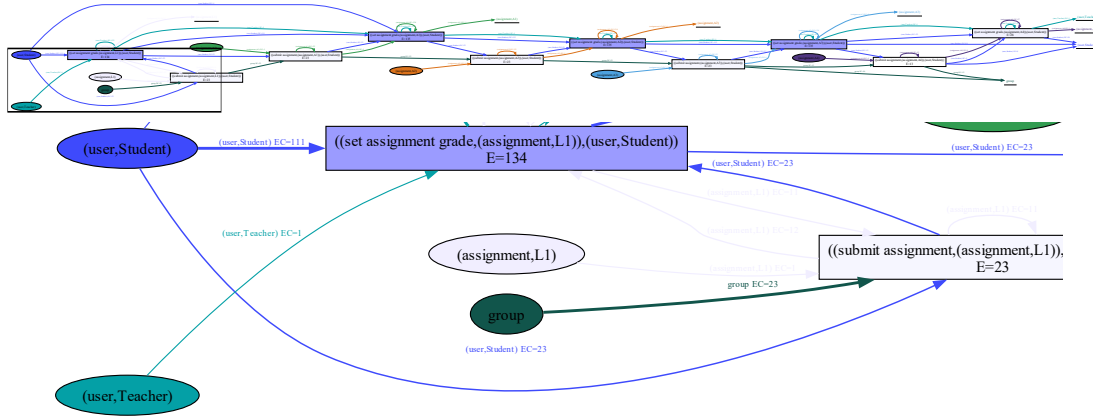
(user,Student)

(user,Student) EC=111

((set assignment grade,(assignment,L1)),(user,Student))
E=134

(user,Student) EC=23

(user,Student) EC=23

(user,Teacher) EC=1

(assignment,L1)

((submit assignment,(assignment,L1)),
E=23

group EC=23

group

(user,Student) EC=23

(user,Teacher)